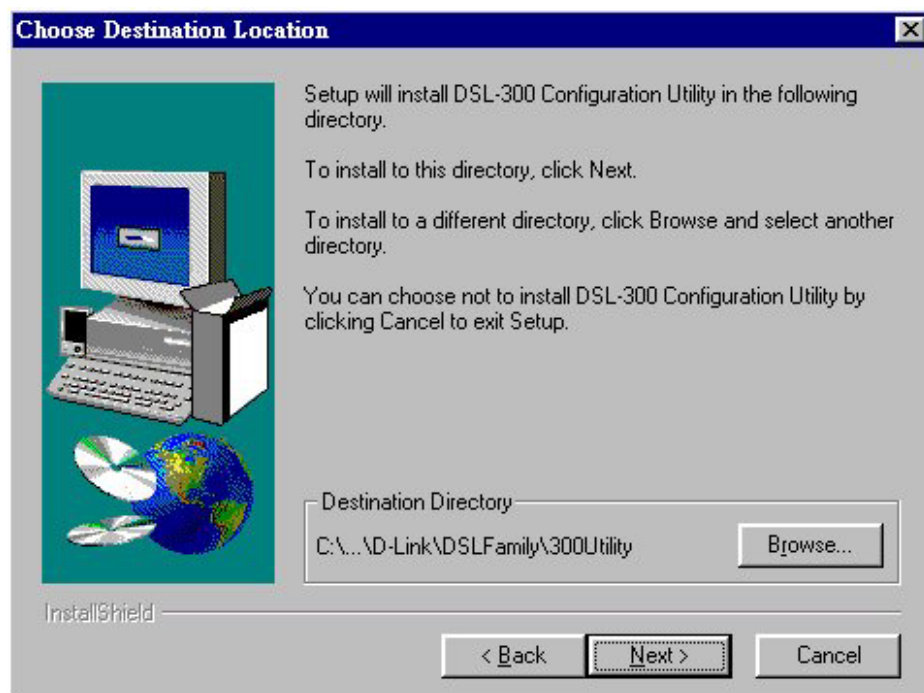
Choose Destination Location

Setup will install DSL-300 Configuration Utility in the following directory.

To install to this directory, click Next.

To install to a different directory, click Browse and select another directory.

You can choose not to install DSL-300 Configuration Utility by clicking Cancel to exit Setup.

Destination Directory

C:\...\D-Link\DSLFamily\300Utility

Browse...

InstallShield

< Back

Next >

Cancel